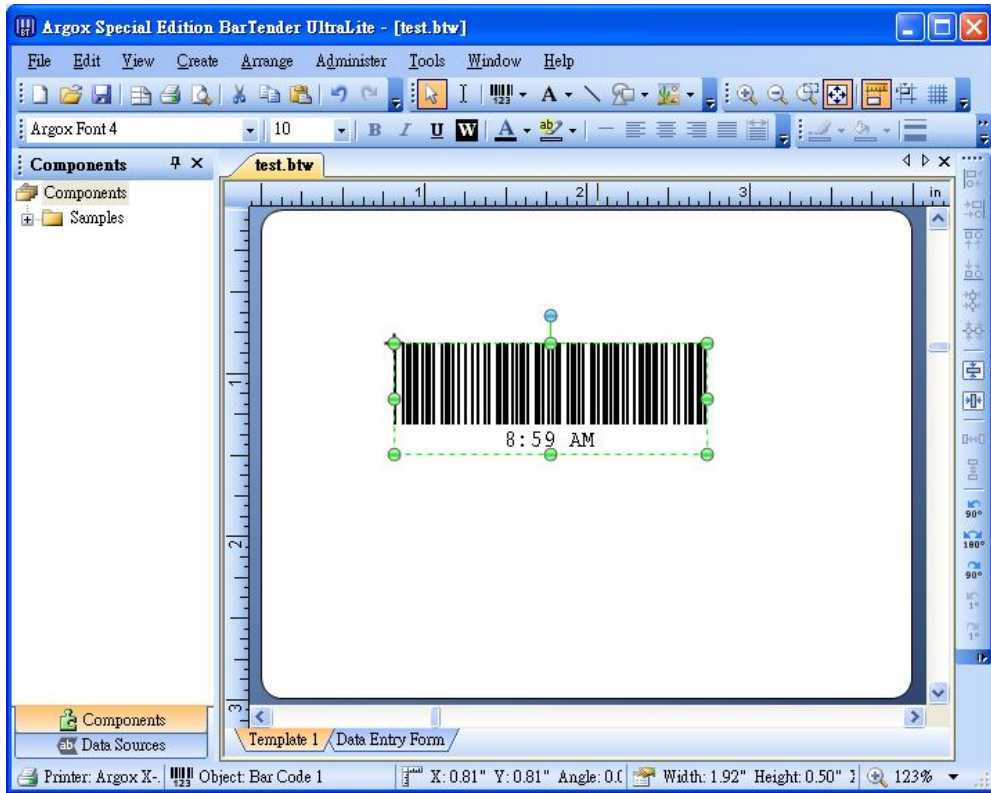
Argox Special Edition BarTender UltraLite - [test.btw]

File Edit View Create Arrange Administer Tools Window Help

Argox Font 4 10 B I U W A

Components

Components

Samples

test.btw

in

1 2 3

1

2

3

8:59 AM

90°

180°

90°

1°

1°

Components

Data Sources

Template 1 Data Entry Form

Printer: Argox X-. Object: Bar Code 1 X: 0.81" Y: 0.81" Angle: 0.( Width: 1.92" Height: 0.50" 123%